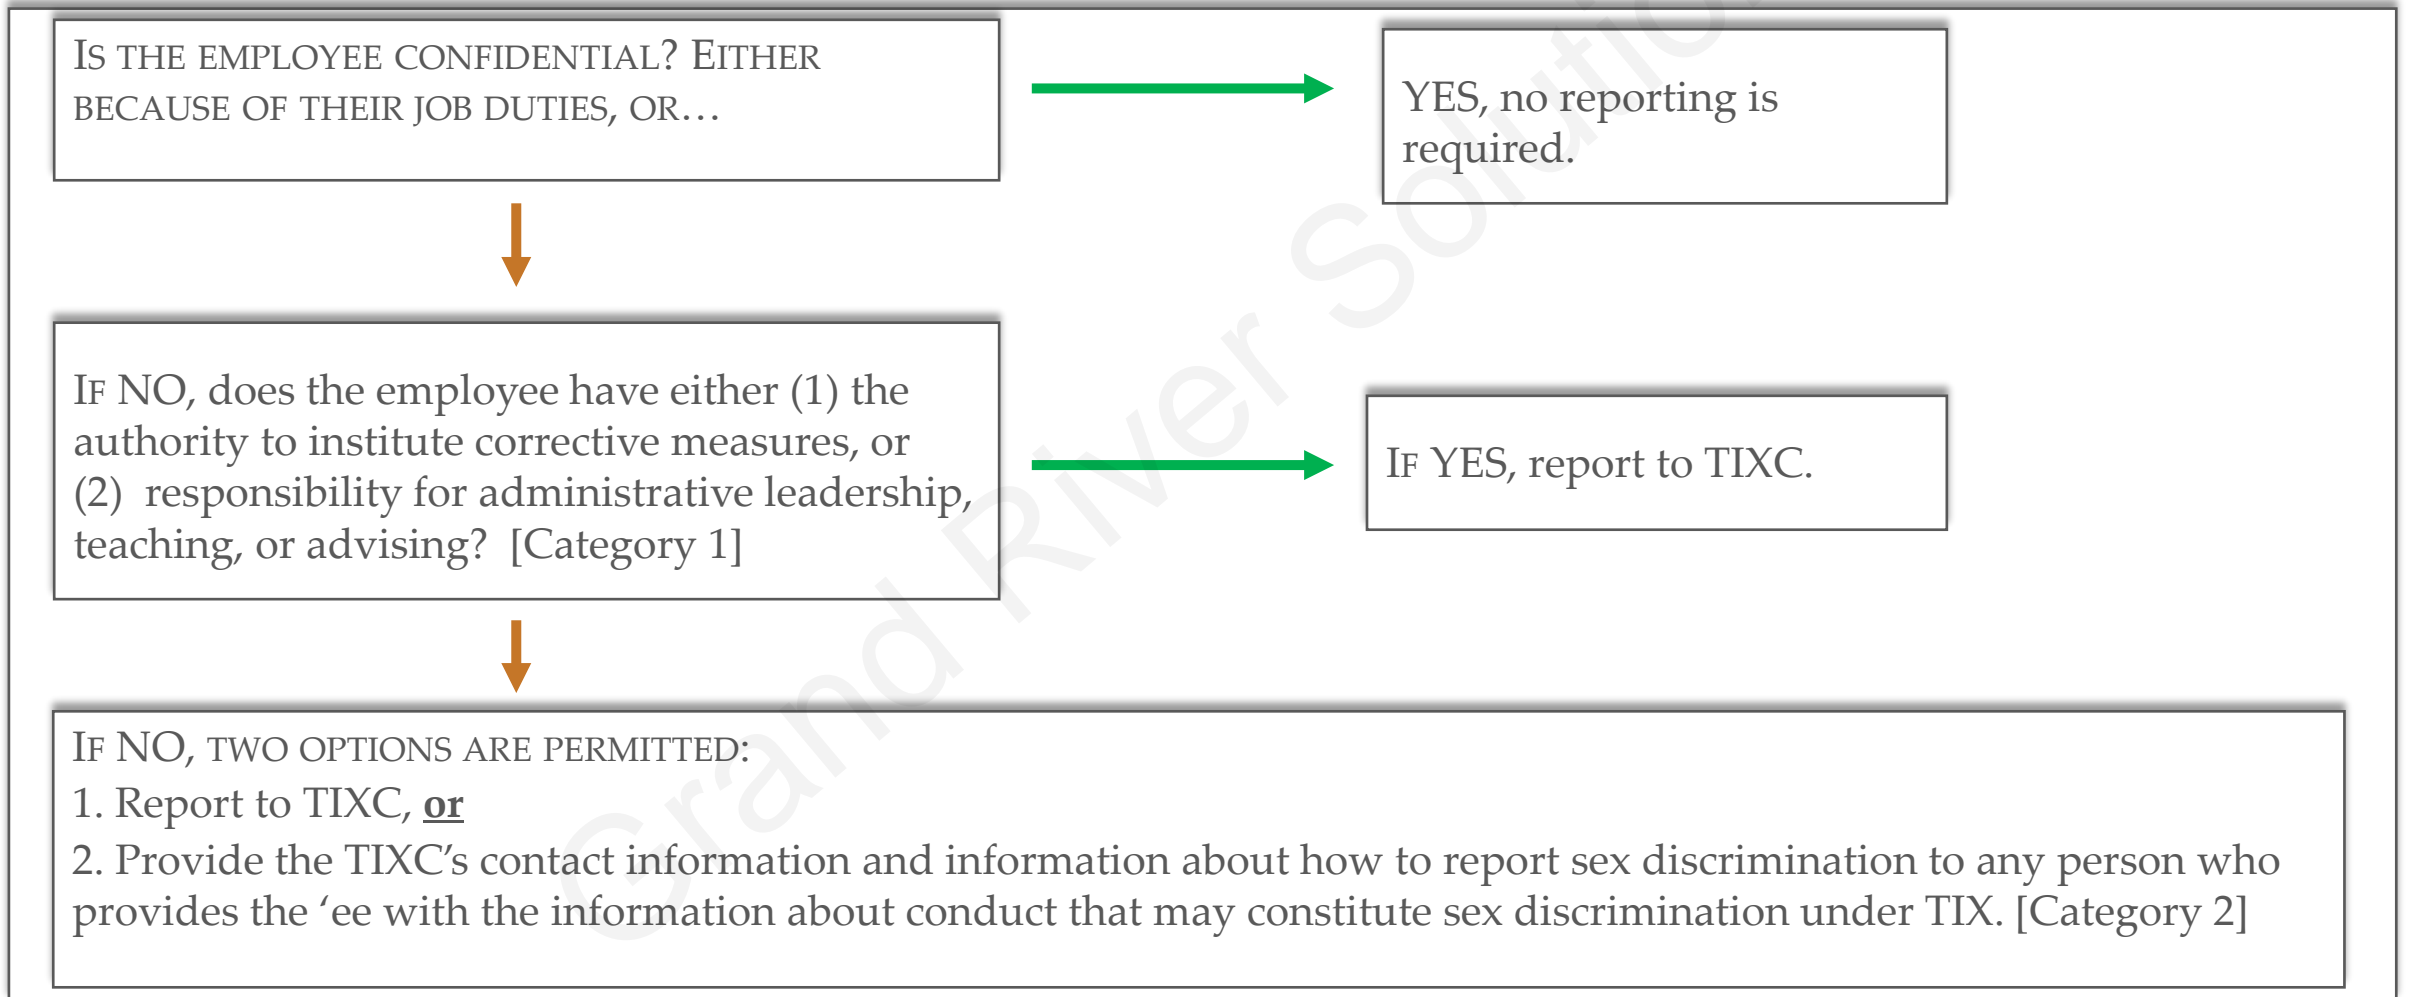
IS THE EMPLOYEE CONFIDENTIAL? EITHER BECAUSE OF THEIR JOB DUTIES, OR…

YES, no reporting is required.

IF NO, does the employee have either (1) the authority to institute corrective measures, or (2) responsibility for administrative leadership, teaching, or advising? [Category 1]

IF YES, report to TIXC.

IF NO, TWO OPTIONS ARE PERMITTED:
1. Report to TIXC, or
2. Provide the TIXC's contact information and information about how to report sex discrimination to any person who provides the 'ee with the information about conduct that may constitute sex discrimination under TIX. [Category 2]

Grand River Solutions